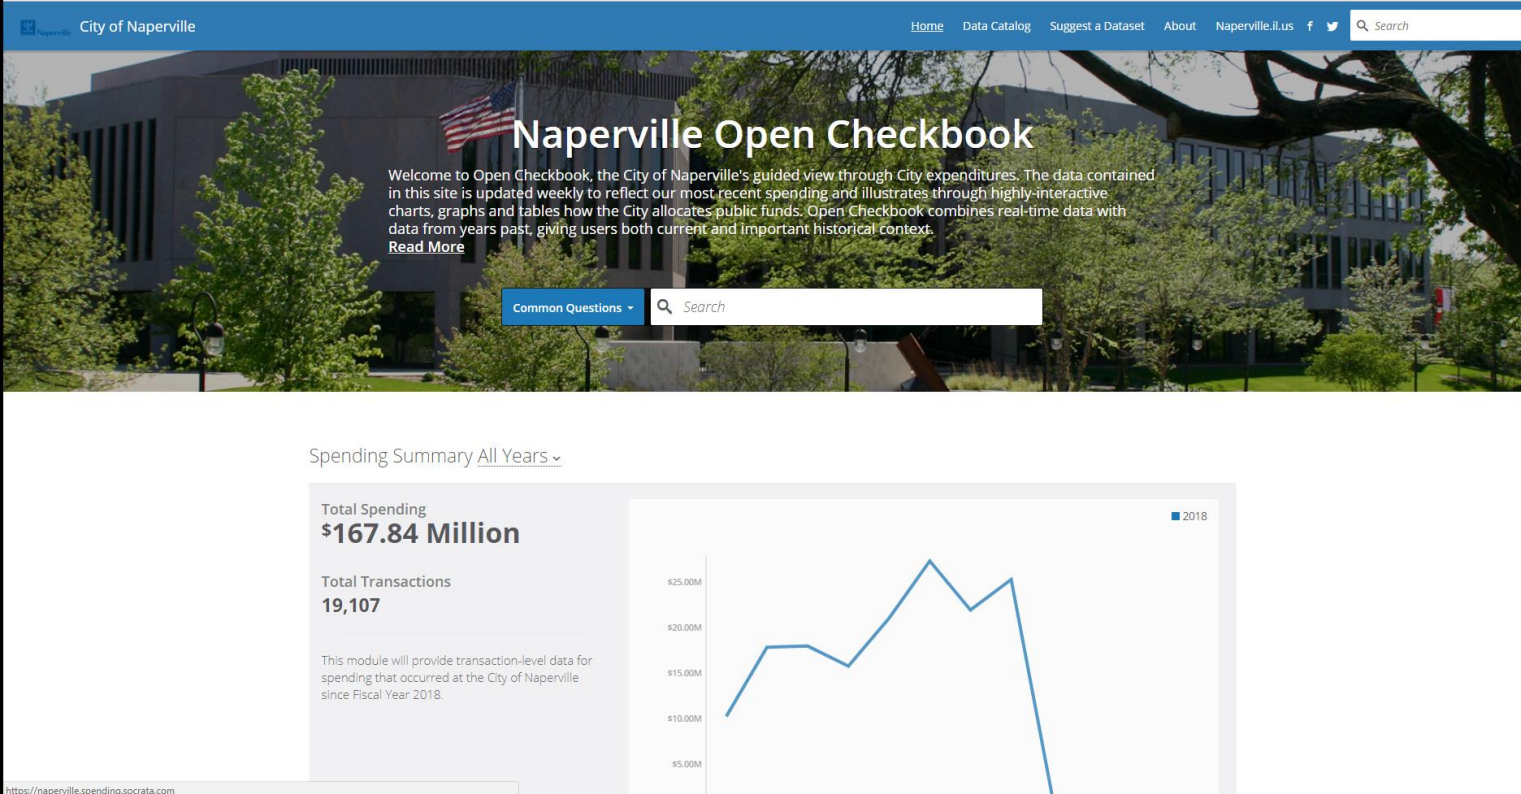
Naperville City of Naperville

Home Data Catalog Suggest a Dataset About Naperville.il.us f

Search

Naperville Open Checkbook

Welcome to Open Checkbook, the City of Naperville's guided view through City expenditures. The data contained in this site is updated weekly to reflect our most recent spending and illustrates through highly-interactive charts, graphs and tables how the City allocates public funds. Open Checkbook combines real-time data with data from years past, giving users both current and important historical context.
Read More

Common Questions

Search

Spending Summary All Years

Total Spending
$167.84 Million

Total Transactions
19,107

This module will provide transaction-level data for spending that occurred at the City of Naperville since Fiscal Year 2018.

2018

$25.00M
$20.00M
$15.00M
$10.00M
$5.00M

https://naperville.spending.socrata.com